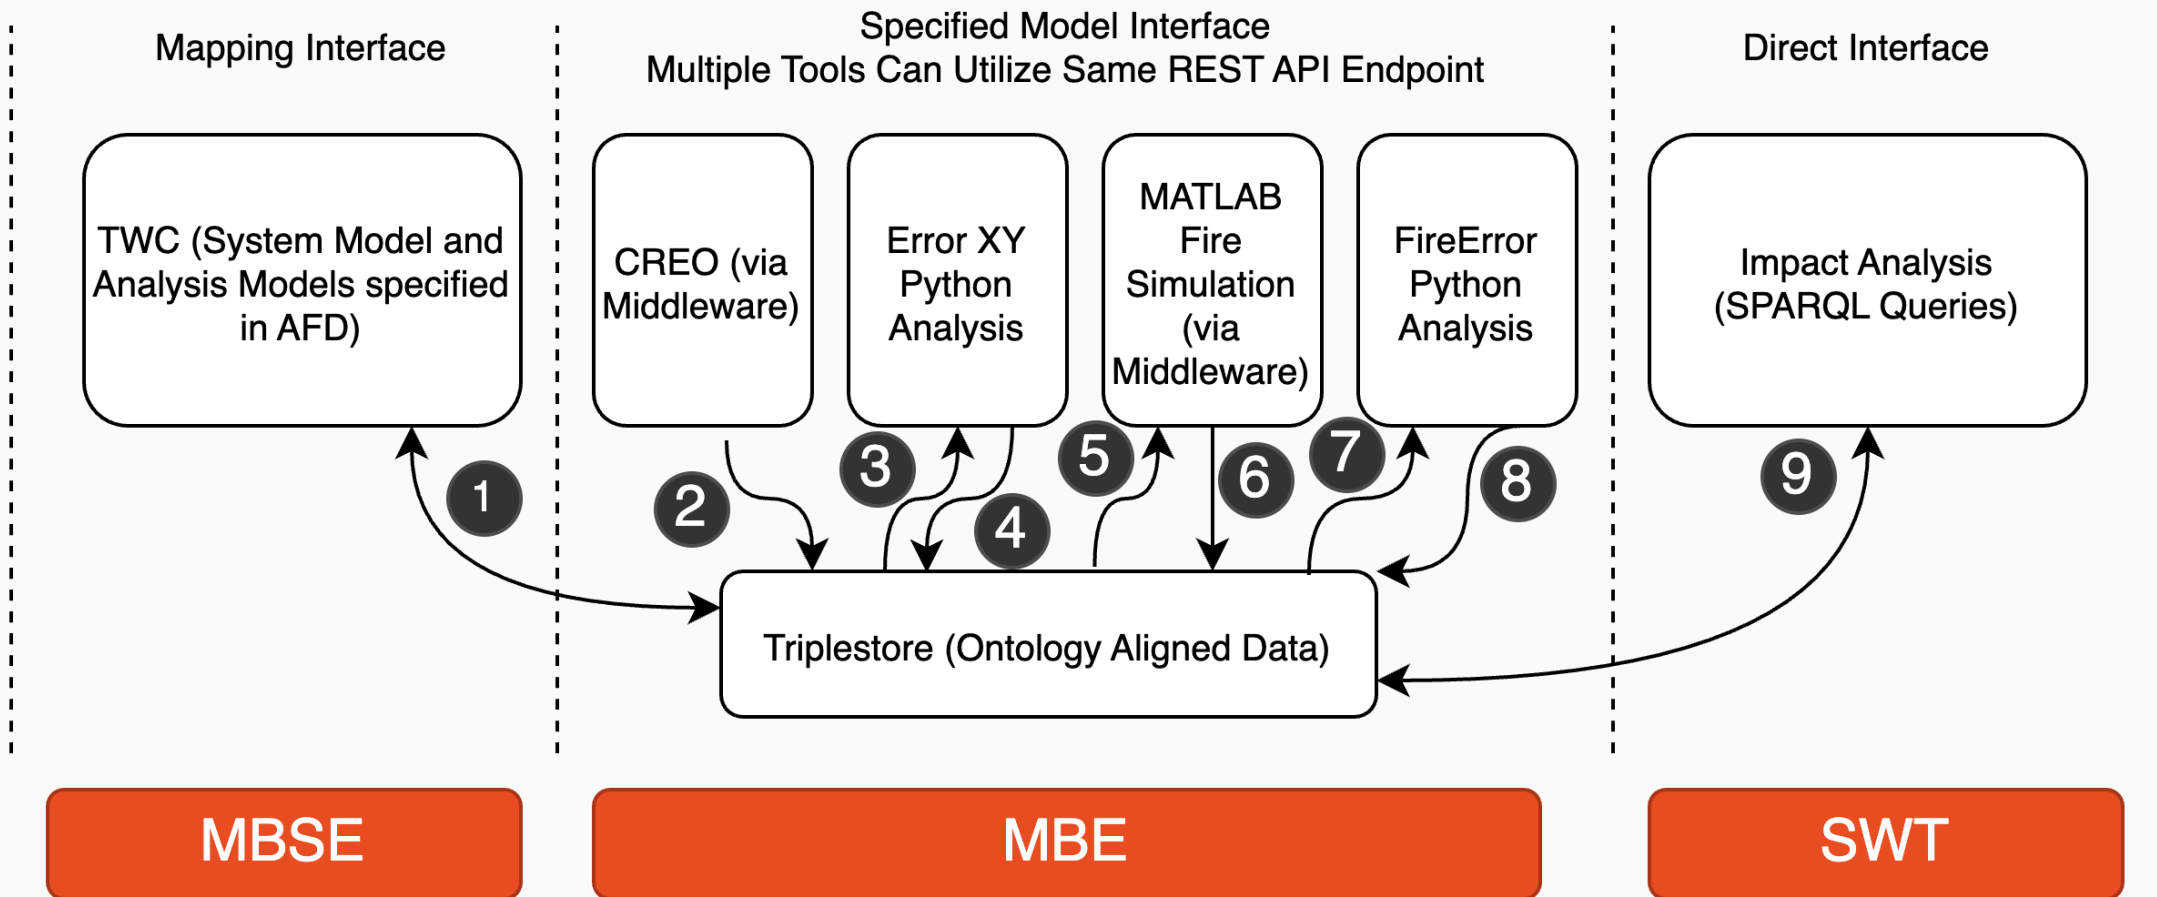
Mapping Interface

Specified Model Interface
Multiple Tools Can Utilize Same REST API Endpoint

Direct Interface

TWC (System Model and Analysis Models specified in AFD)

CREO (via Middleware)

Error XY Python Analysis

MATLAB Fire Simulation (via Middleware)

FireError Python Analysis

Impact Analysis (SPARQL Queries)

1

2

3

4

5

6

7

8

9

Triplestore (Ontology Aligned Data)

MBSE

MBE

SWT